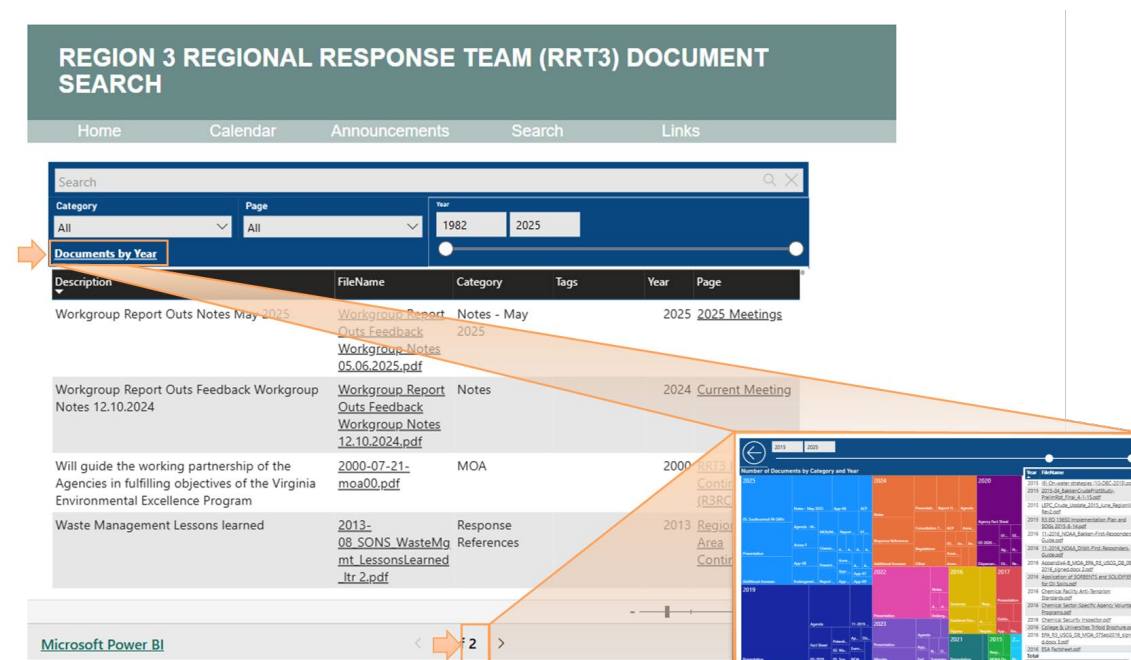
REGION 3 REGIONAL RESPONSE TEAM (RRT3) DOCUMENT SEARCH

Home Calendar Announcements Search Links

Search

Category
All

Page
All

Year
1982 2025

Documents by Year

| Description | FileName | Category | Tags | Year | Page |
|---|---|---|---|---|---|
| Workgroup Report Outs Notes May 2025 | Workgroup Report Outs Feedback Workgroup Notes 05.06.2025.pdf | Notes - May 2025 | | 2025 | 2025 Meetings |
| Workgroup Report Outs Feedback Workgroup Notes 12.10.2024 | Workgroup Report Outs Feedback Workgroup Notes 12.10.2024.pdf | Notes | | 2024 | Current Meeting |
| Will guide the working partnership of the Agencies in fulfilling objectives of the Virginia Environmental Excellence Program | 2000-07-21-moa00.pdf | MOA | | 2000 | RRT3 Contin (R3RC |
| Waste Management Lessons learned | 2013-08_SONS_WasteMgmt_LessonsLearned_ltr 2.pdf | Response References | | 2013 | Region Area Contin |

Microsoft Power BI

2

2015 2025

Number of Documents by Category and Year

2025 2024 2020 2019 2022 2016 2017 2023 2021 2015

Year FileName

2015 2015-04_BakkenCrudeFirstStudy-PrelimRpt_Final_4-1-15.pdf
2015 LEPC_Crude_Update_2015_June_Region3 Rev2.pdf
2015 R3 EQ 13650 Implementation Plan and SOGs 2015-8-14.pdf
2016 11-2016_NOAA_Bakken-First-Responders Guide.pdf
2016 11-2016_NOAA_Bakken-First-Responders Guide.pdf
2016 Application of SORBENTS and SOLIDIFIERS for Oil Spills.pdf
2016 Chemical Facility Anti-Terrorism Standards.pdf
2016 Chemical Security Inspector.pdf
2016 ESA factsheet.pdf
Total